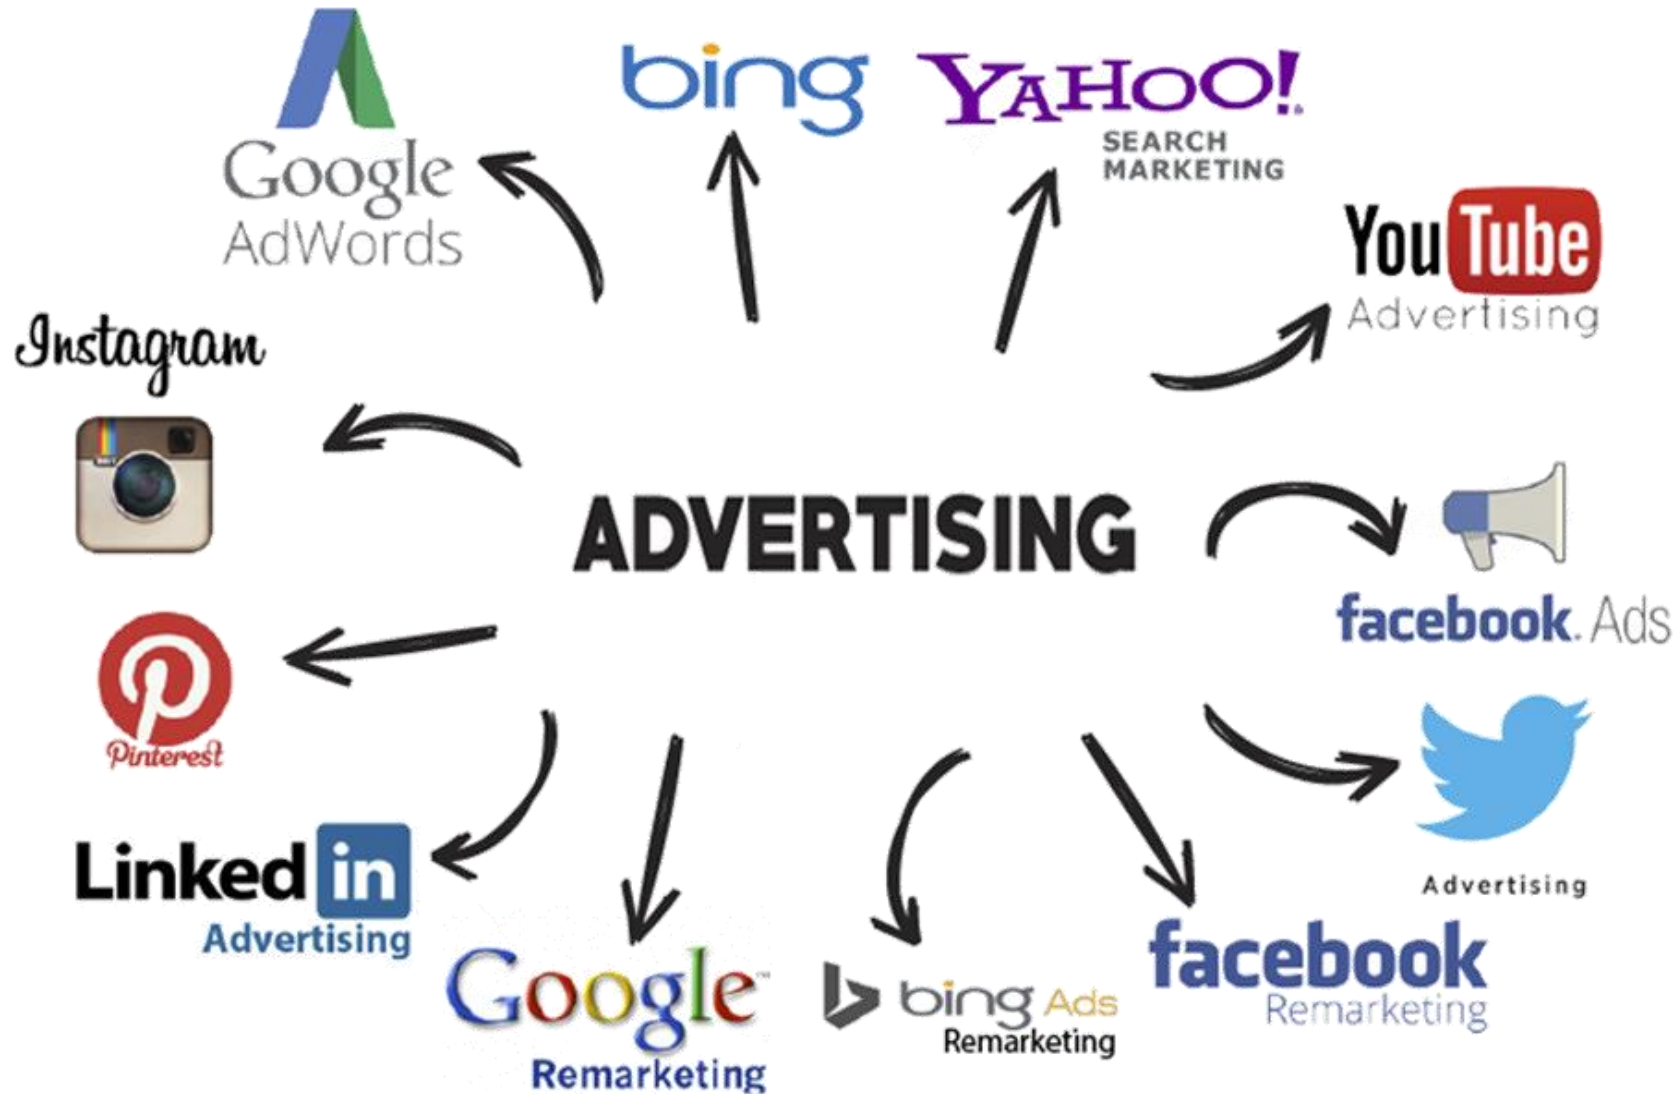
Google AdWords

bing

YAHOO! SEARCH MARKETING

YouTube Advertising

Instagram

ADVERTISING

facebook. Ads

Pinterest

Advertising

LinkedIn Advertising

Google Remarketing

bing Ads Remarketing

facebook Remarketing